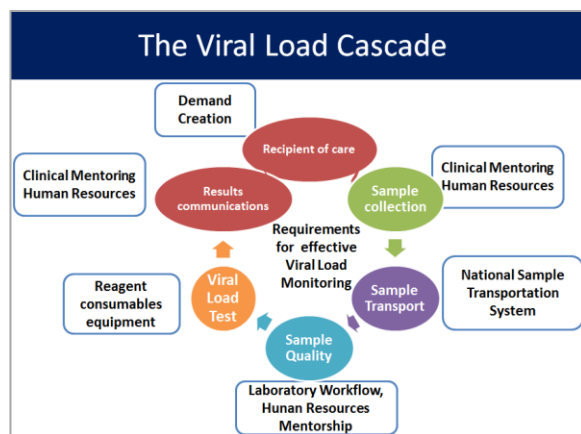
The Viral Load Cascade

Demand Creation

Recipient of care

Clinical Mentoring Human Resources

Results communications

Sample collection

Clinical Mentoring Human Resources

Requirements for effective Viral Load Monitoring

Reagent consumables equipment

Viral Load Test

Sample Transport

National Sample Transportation System

Sample Quality

Laboratory Workflow, Hunan Resources Mentorship